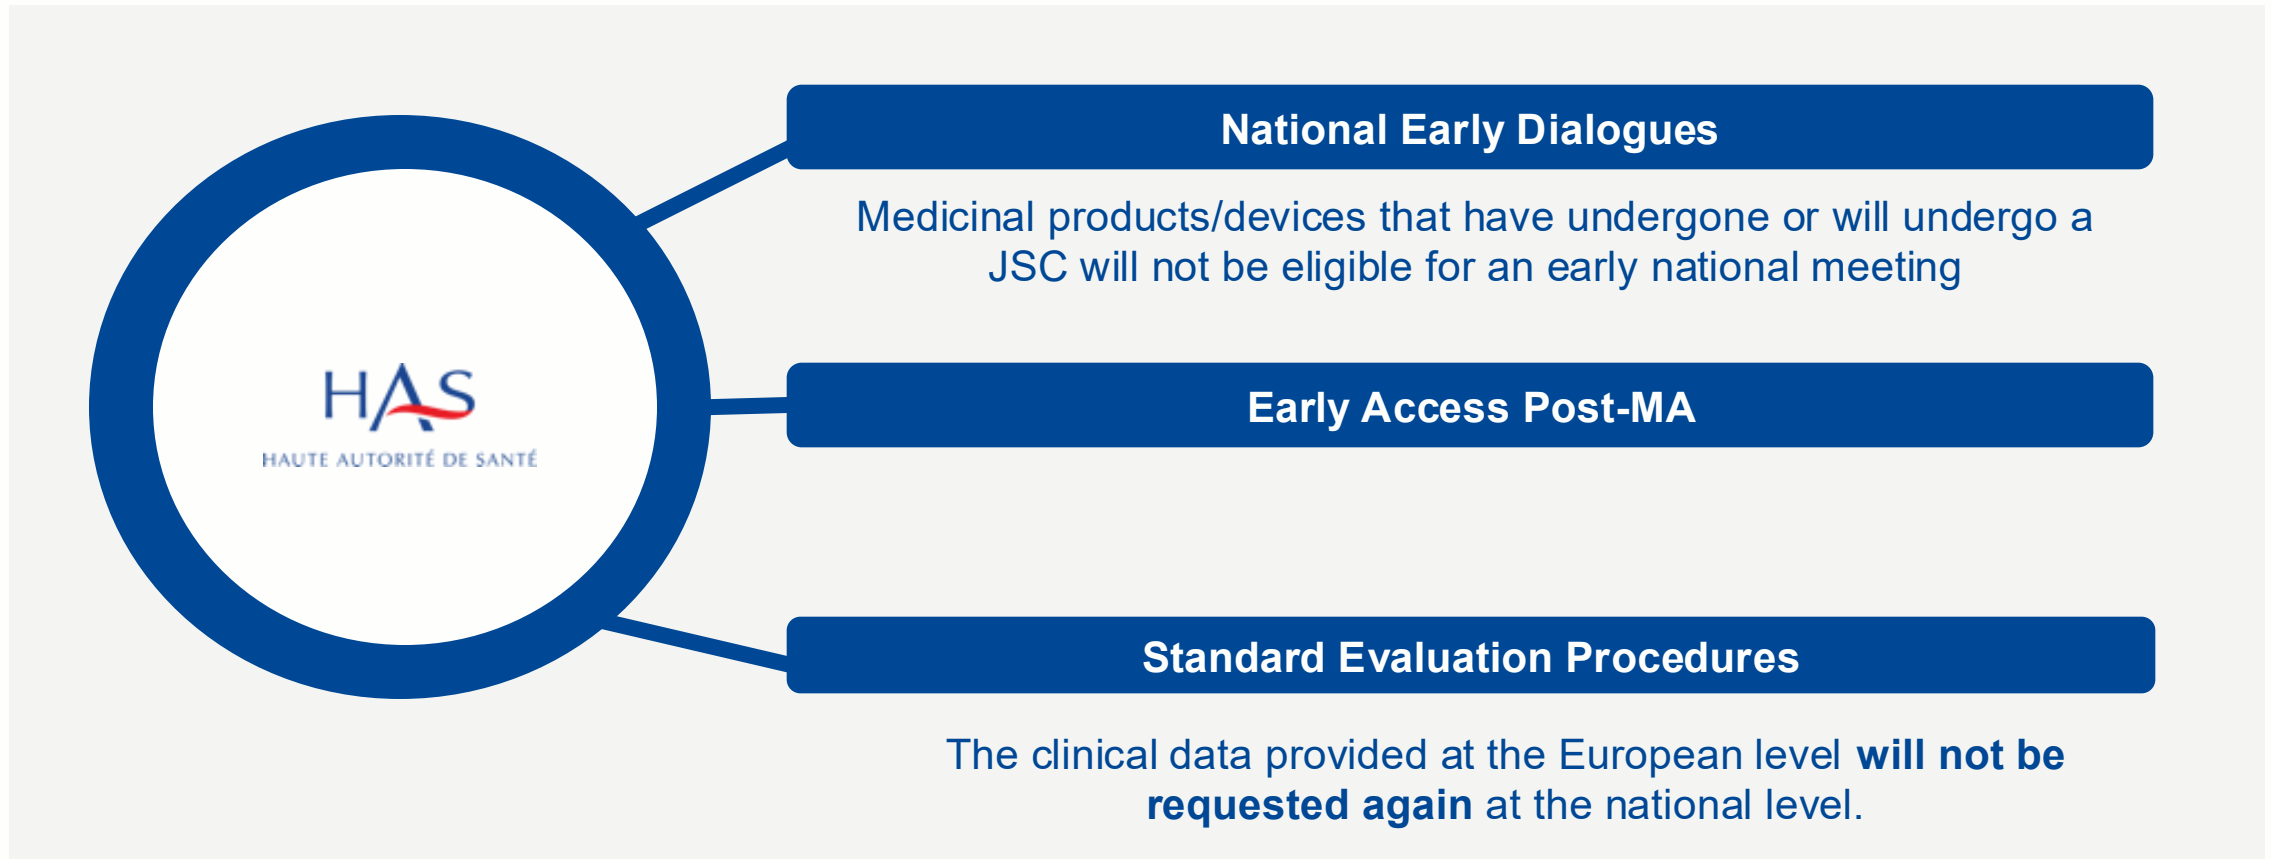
HAS
HAUTE AUTORITÉ DE SANTÉ

National Early Dialogues

Medicinal products/devices that have undergone or will undergo a JSC will not be eligible for an early national meeting

Early Access Post-MA

Standard Evaluation Procedures

The clinical data provided at the European level **will not be requested again** at the national level.